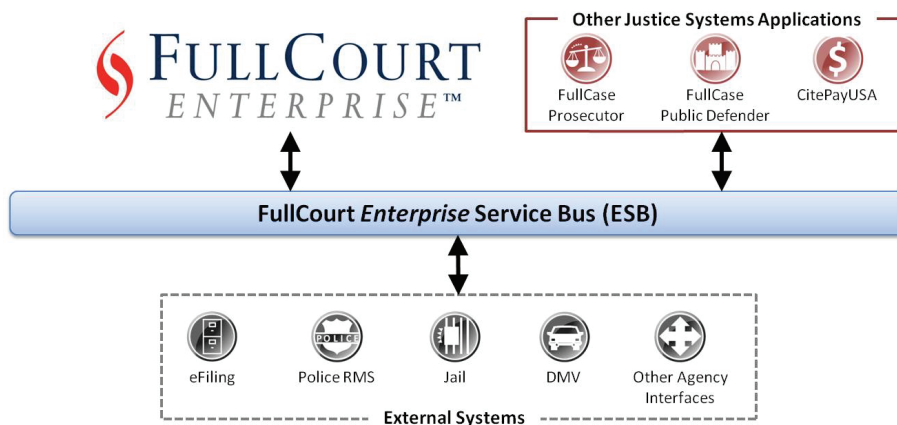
FULLCOURT
ENTERPRISE™

Other Justice Systems Applications

FullCase Prosecutor

FullCase Public Defender

$

CitePayUSA

FullCourt *Enterprise* Service Bus (ESB)

eFiling

POLICE

Police RMS

Jail

DMV

Other Agency Interfaces

External Systems